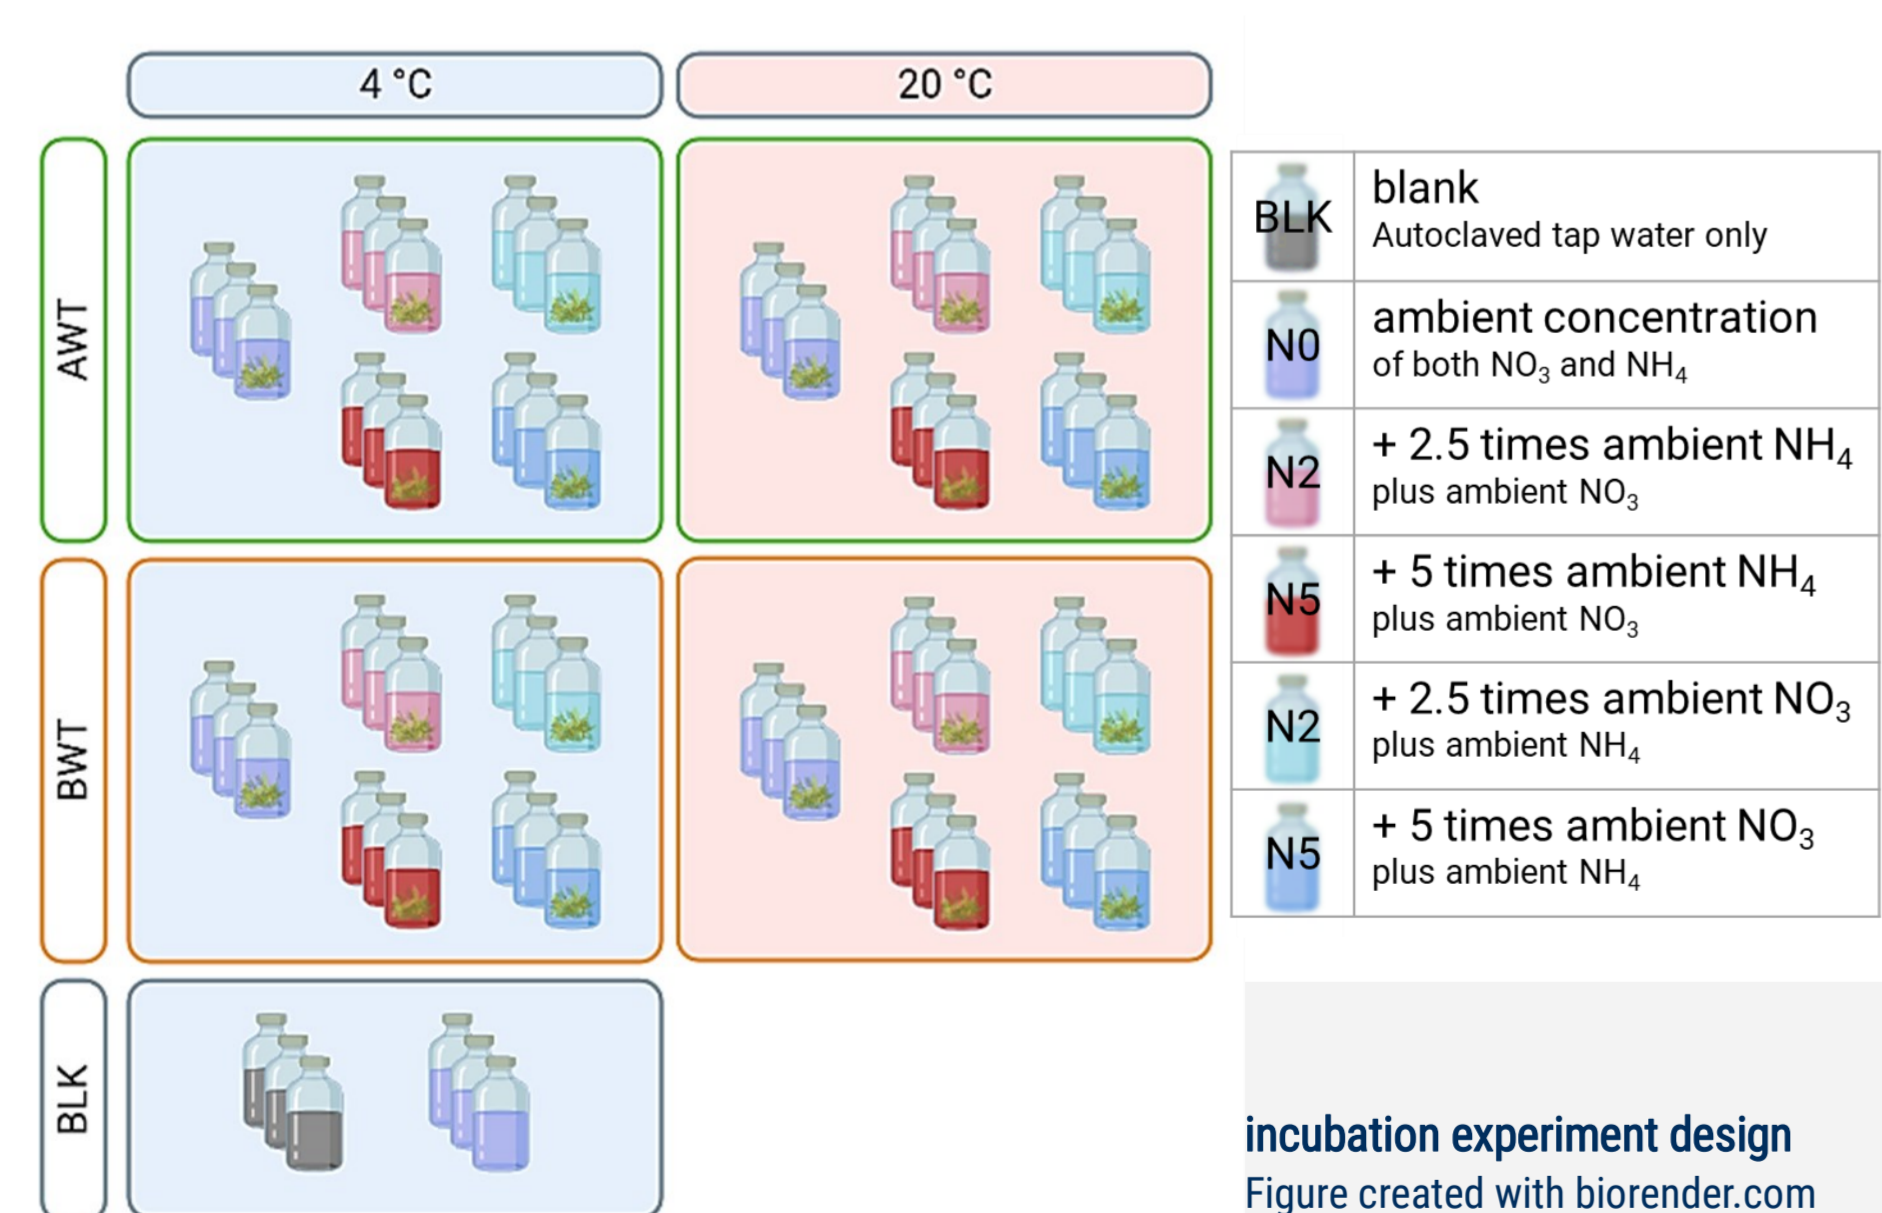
4 °C

20 °C

AWT

BWT

BLK

| | |
|---|---|
| BLK | blank Autoclaved tap water only |
| N0 | ambient concentration of both $NO_3$ and $NH_4$ |
| N2 | + 2.5 times ambient $NH_4$ plus ambient $NO_3$ |
| N5 | + 5 times ambient $NH_4$ plus ambient $NO_3$ |
| N2 | + 2.5 times ambient $NO_3$ plus ambient $NH_4$ |
| N5 | + 5 times ambient $NO_3$ plus ambient $NH_4$ |

incubation experiment design
Figure created with biorender.com